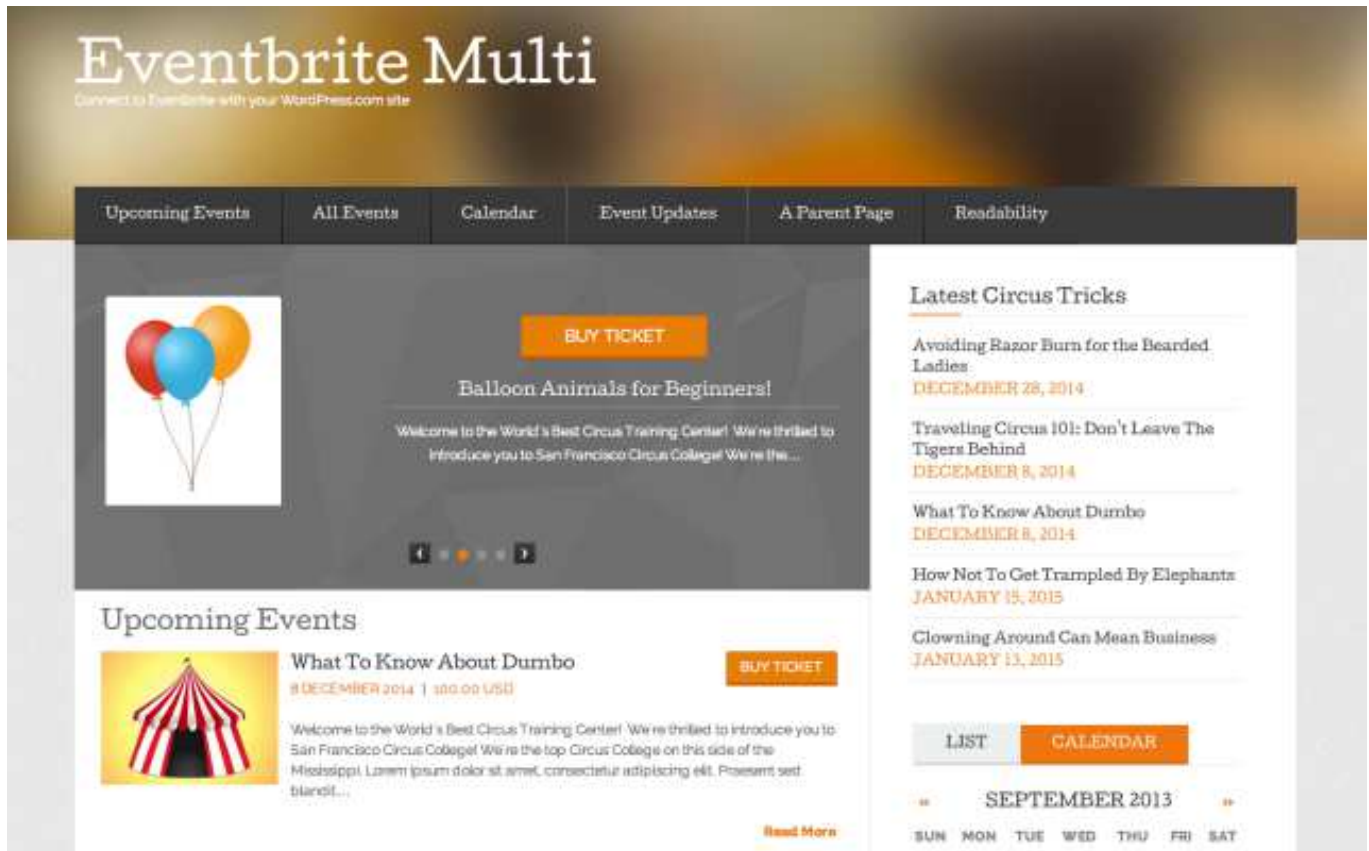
Eventbrite Multi
Connect to Eventbrite with your WordPress.com site

Upcoming Events
All Events
Calendar
Event Updates
A Parent Page
Readability

BUY TICKET

Balloon Animals for Beginners!

Welcome to the World's Best Circus Training Center! We're thrilled to introduce you to San Francisco Circus College! We're the...

Upcoming Events

What To Know About Dumbo

8 DECEMBER 2014 | 100.00 USD

BUY TICKET

Welcome to the World's Best Circus Training Center! We're thrilled to introduce you to San Francisco Circus College! We're the top Circus College on this side of the Mississippi. Lorem ipsum dolor sit amet, consectetur adipiscing elit. Praesent sed blandit...

Read More

Latest Circus Tricks

Avoiding Razor Burn for the Bearded Ladies
DECEMBER 28, 2014

Traveling Circus 101: Don't Leave The Tigers Behind
DECEMBER 8, 2014

What To Know About Dumbo
DECEMBER 8, 2014

How Not To Get Trampled By Elephants
JANUARY 15, 2015

Clowning Around Can Mean Business
JANUARY 13, 2015

LIST
CALENDAR

« SEPTEMBER 2013 »

SUN MON TUE WED THU FRI SAT